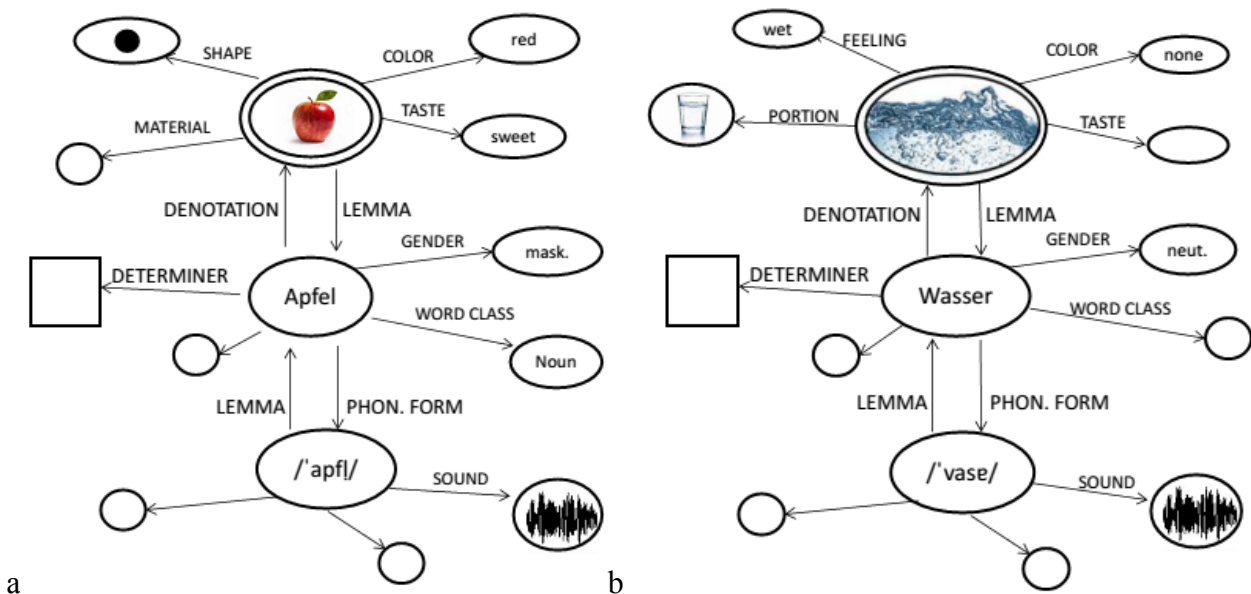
SHAPE
COLOR
red
MATERIAL
TASTE
sweet
DENOTATION
LEMMA
GENDER
mask.
DETERMINER
Apfel
WORD CLASS
Noun
LEMMA
PHON. FORM
/ˈapfl̩/
SOUND
a

wet
FEELING
COLOR
none
PORTION
TASTE
DENOTATION
LEMMA
GENDER
neut.
DETERMINER
Wasser
WORD CLASS
LEMMA
PHON. FORM
/ˈvasɐ/
SOUND
b